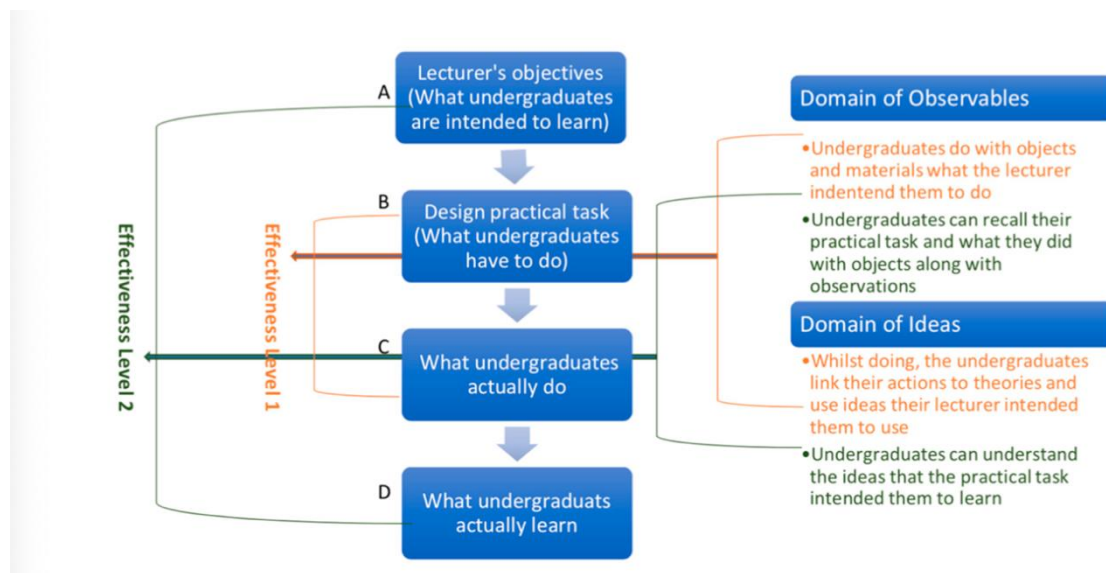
Effectiveness Level 2

Effectiveness Level 1

A
Lecturer's objectives (What undergraduates are intended to learn)

B
Design practical task (What undergraduates have to do)

C
What undergraduates actually do

D
What undergraduats actually learn

Domain of Observables

•Undergraduates do with objects and materials what the lecturer indentend them to do

•Undergraduates can recall their practical task and what they did with objects along with observations

Domain of Ideas

•Whilst doing, the undergraduates link their actions to theories and use ideas their lecturer intended them to use

•Undergraduates can understand the ideas that the practical task intended them to learn